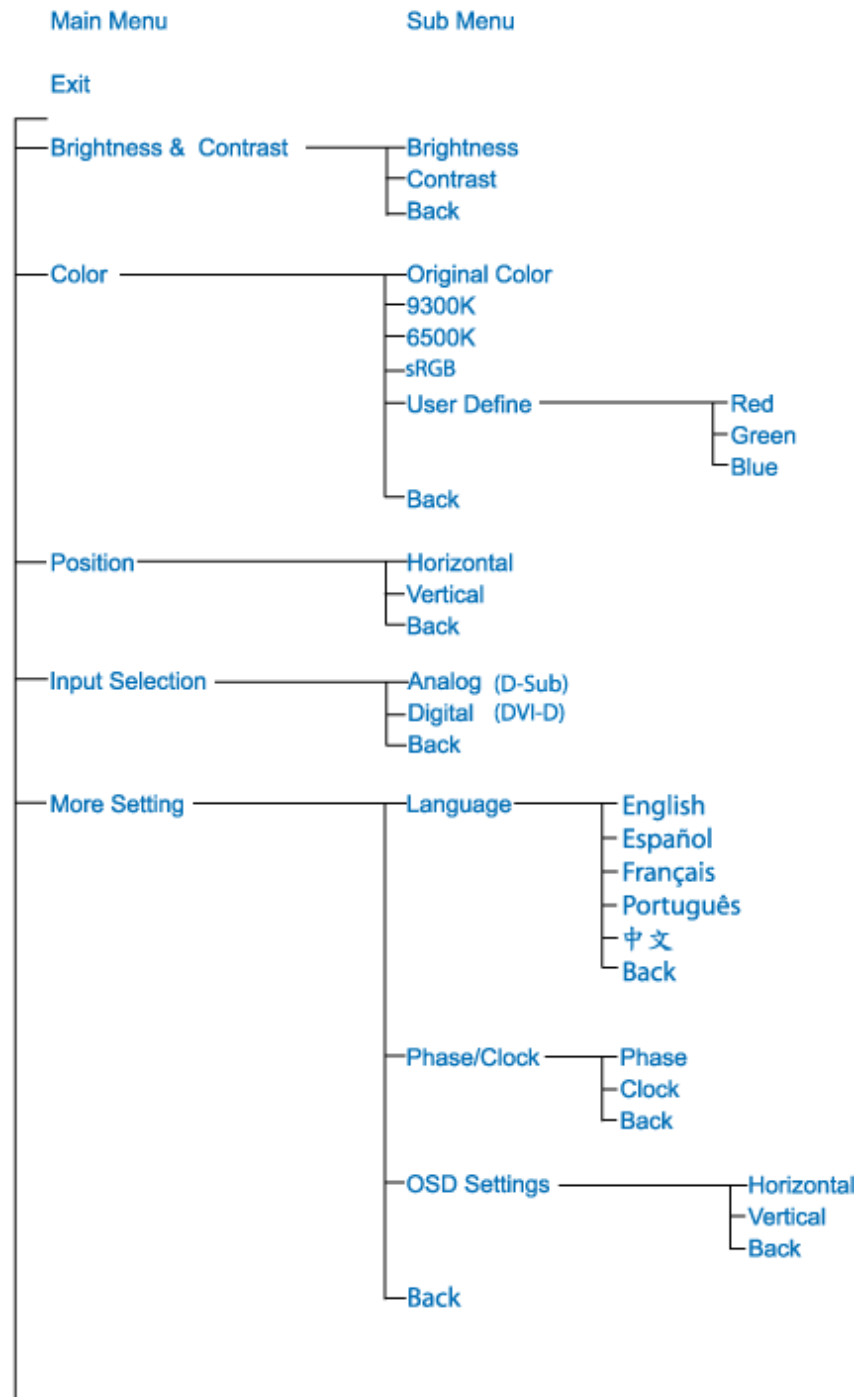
Main Menu

Sub Menu

Exit

Brightness & Contrast

Brightness
Contrast
Back

Color

Original Color
9300K
6500K
sRGB
User Define

Red
Green
Blue

Back

Position

Horizontal
Vertical
Back

Input Selection

Analog (D-Sub)
Digital (DVI-D)
Back

More Setting

Language

English
Español
Français
Português
中文
Back

Phase/Clock

Phase
Clock
Back

OSD Settings

Horizontal
Vertical
Back

Back